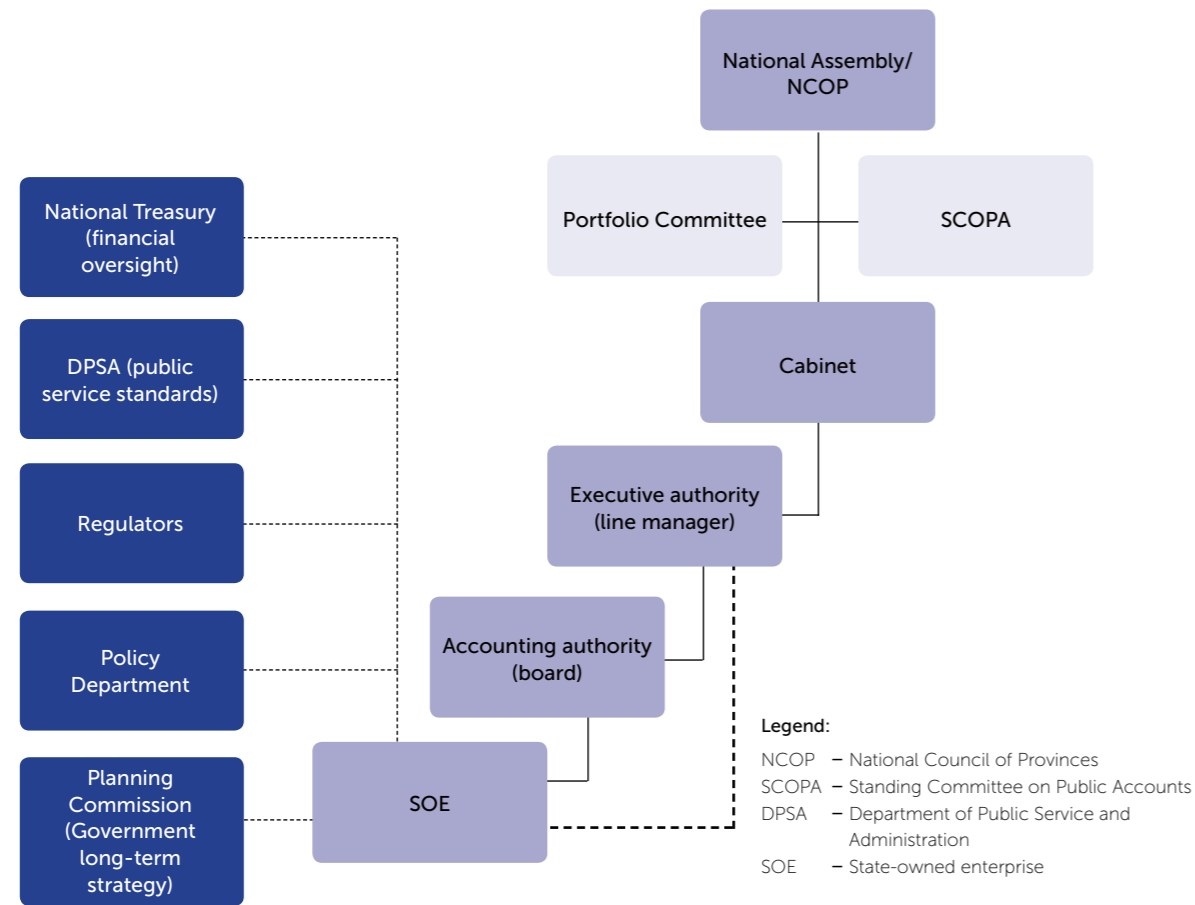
National Assembly/ NCOP

Portfolio Committee

SCOPA

Cabinet

Executive authority (line manager)

Accounting authority (board)

SOE

National Treasury (financial oversight)

DPSA (public service standards)

Regulators

Policy Department

Planning Commission (Government long-term strategy)

Legend:

NCOP – National Council of Provinces
SCOPA – Standing Committee on Public Accounts
DPSA – Department of Public Service and Administration
SOE – State-owned enterprise